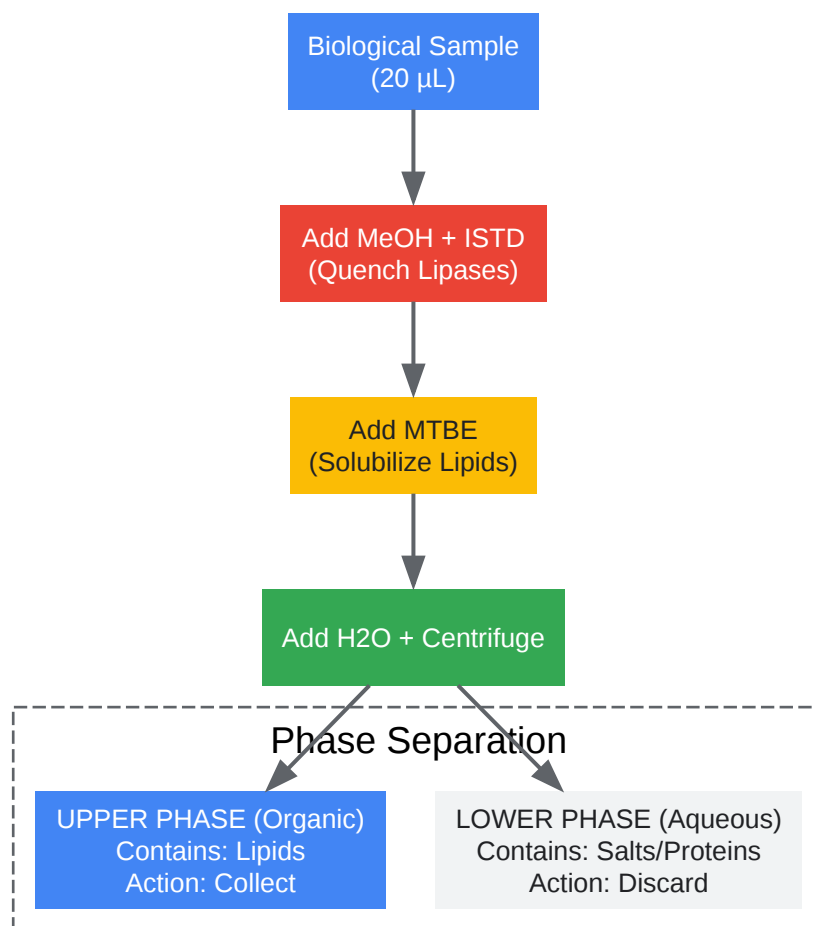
Biological Sample
(20 µL)

Add MeOH + ISTD
(Quench Lipases)

Add MTBE
(Solubilize Lipids)

Add H2O + Centrifuge

Phase Separation

UPPER PHASE (Organic)
Contains: Lipids
Action: Collect

LOWER PHASE (Aqueous)
Contains: Salts/Proteins
Action: Discard